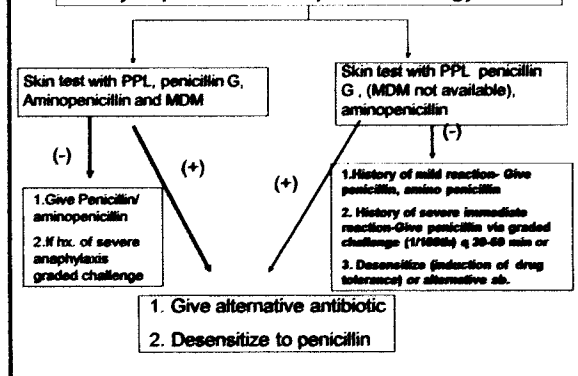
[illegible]

Skin test with PPL, penicillin G, Aminopenicillin and MDM

Skin test with PPL penicillin G , (MDM not available), aminopenicillin

(-)

(+)

(+)

(-)

1.Give Penicillin/ aminopenicillin

2.If hx. of severe anaphylaxis graded challenge

1.History of mild reaction- Give penicillin, amino penicillin

2. History of severe immediate reaction-Give penicillin via graded challenge (1/100th) q 30-60 min or

3. Desensitize (induction of drug tolerance) or alternative ab.

1. Give alternative antibiotic

2. Desensitize to penicillin